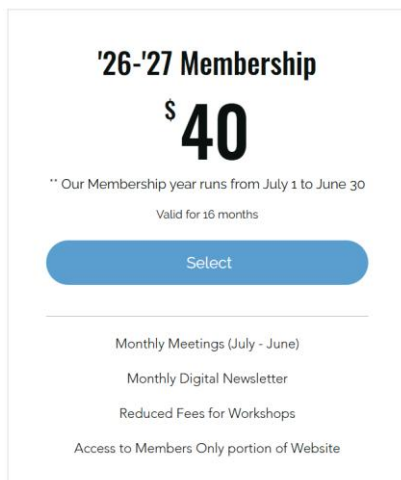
'26-'27 Membership

$40

** Our Membership year runs from July 1 to June 30

Valid for 16 months

Select

Monthly Meetings (July - June)

Monthly Digital Newsletter

Reduced Fees for Workshops

Access to Members Only portion of Website